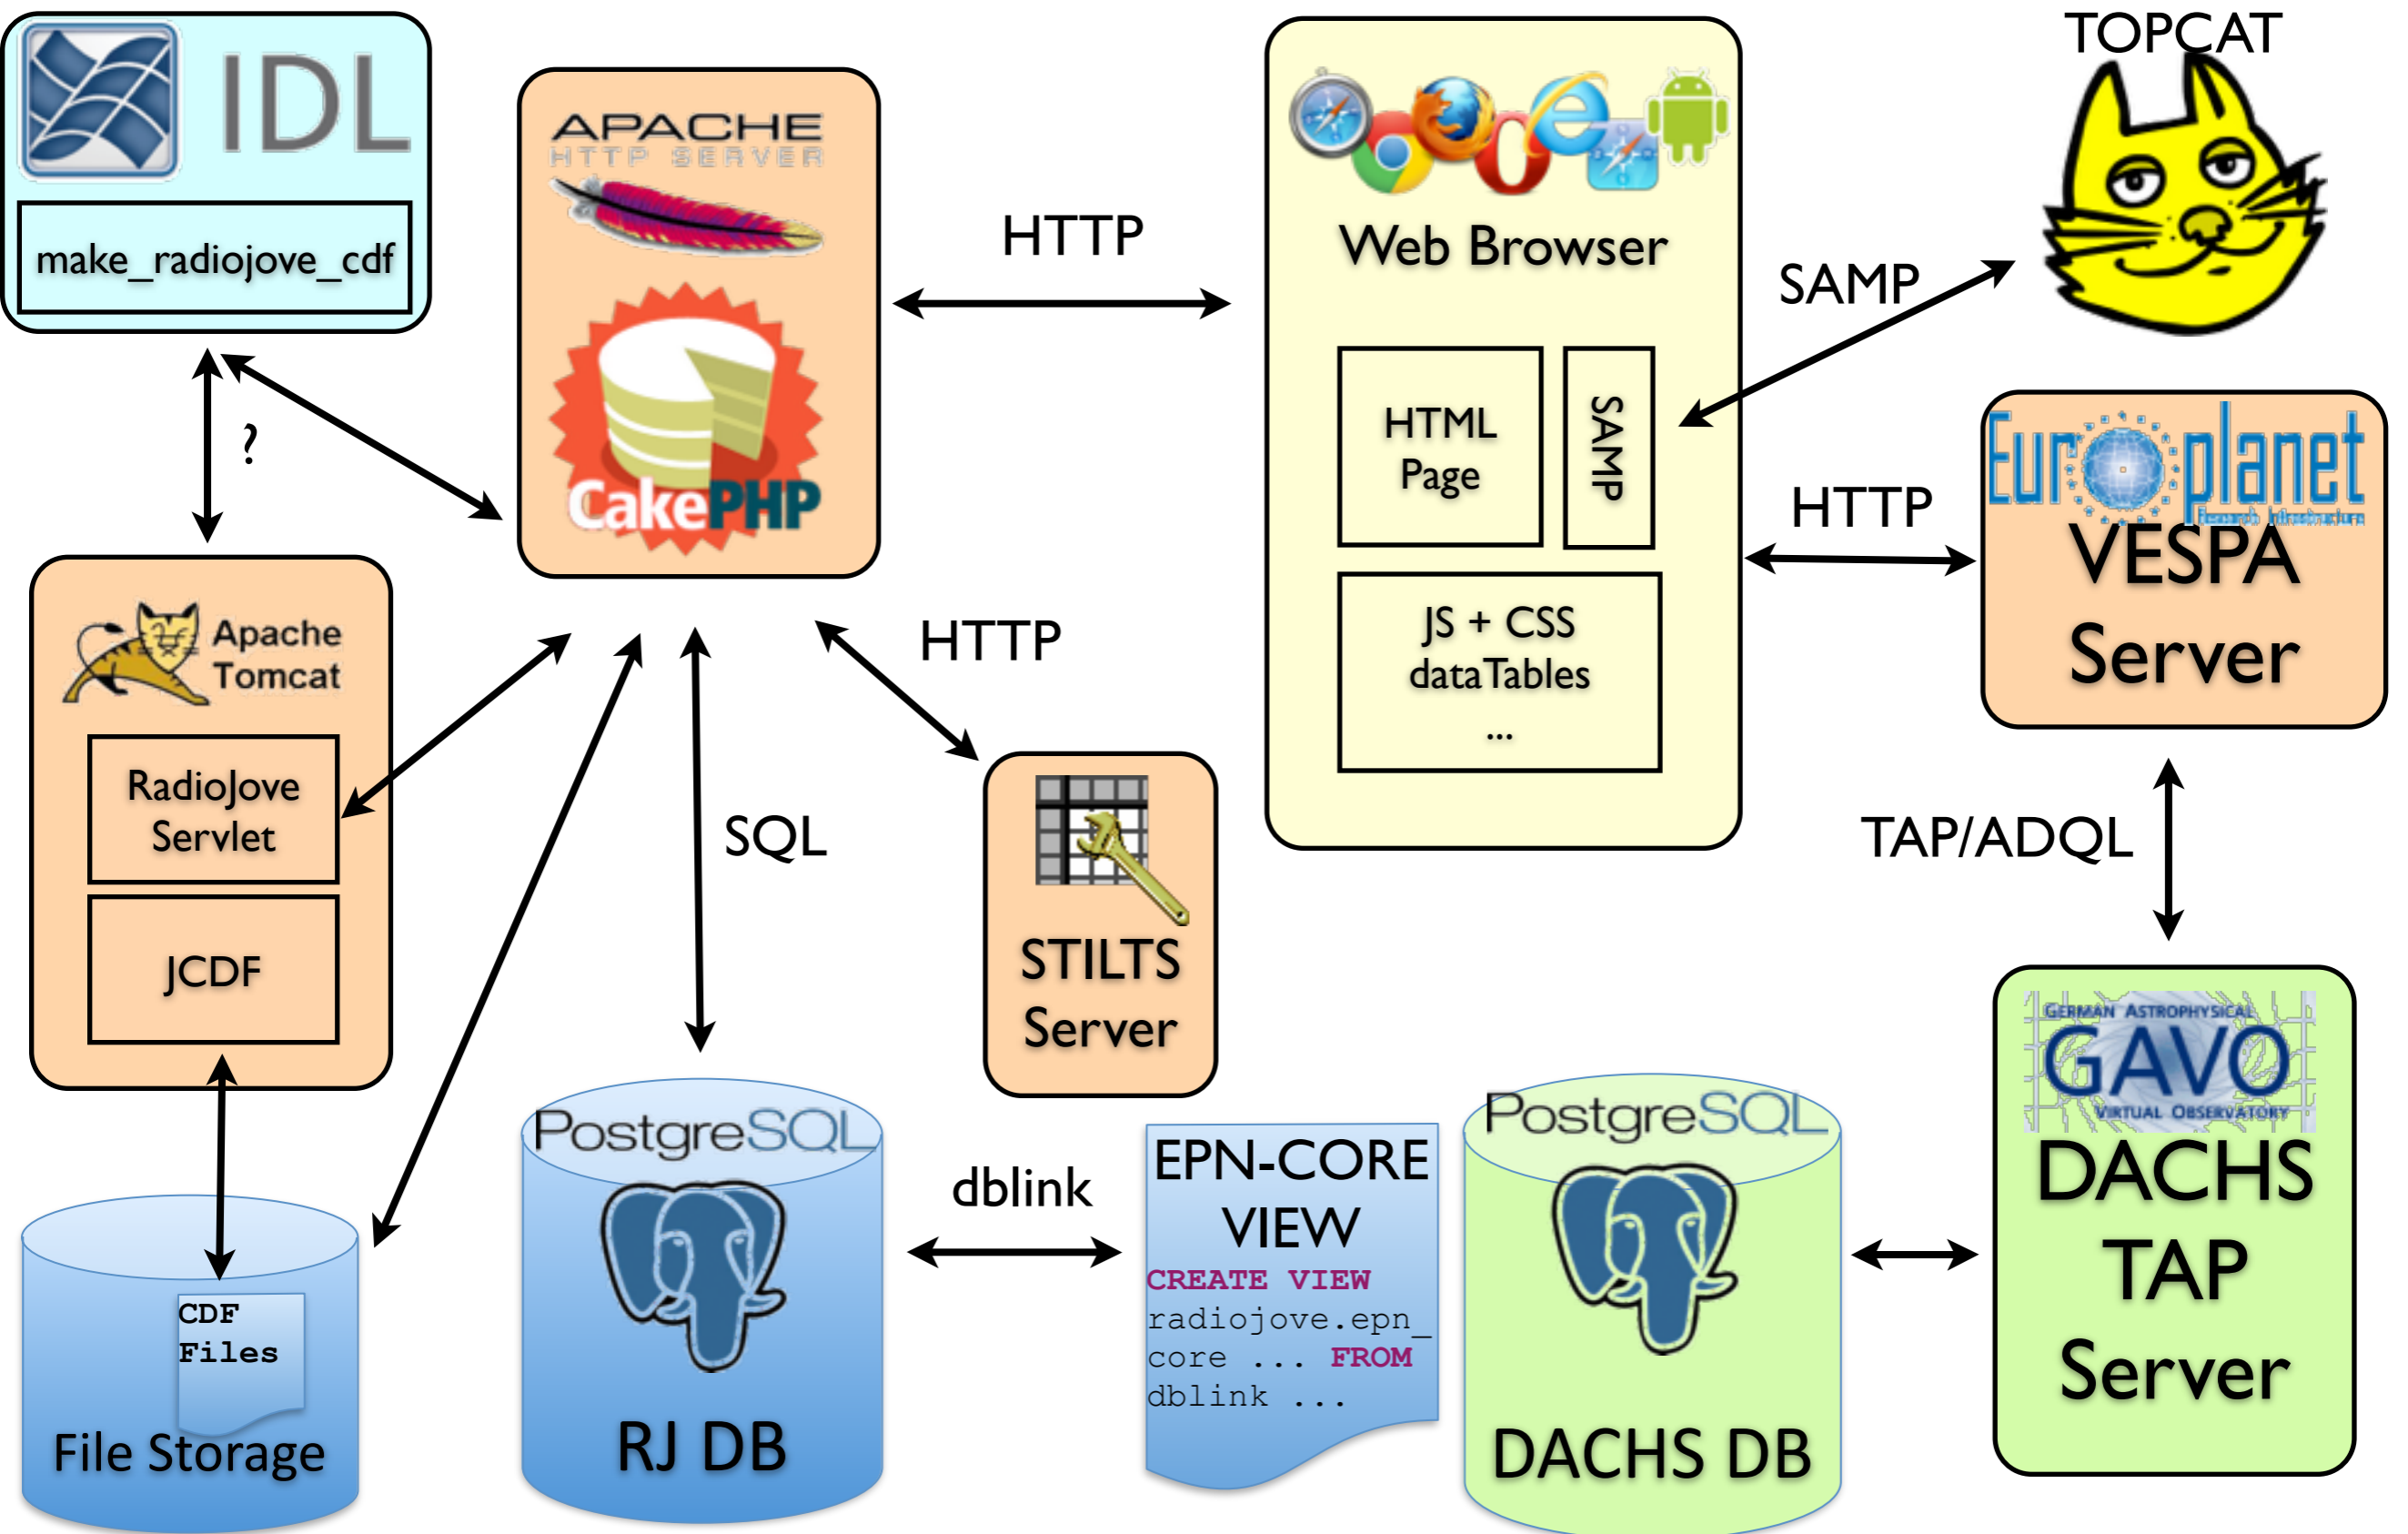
IDL

make_radiojove_cdf

APACHE
HTTP SERVER

CakePHP

HTTP

Web Browser

TOPCAT

SAMP

HTML Page

SAMP

JS + CSS
dataTables
...

?

Apache Tomcat

RadioJove Servlet

JCDF

HTTP

Europlanet
Research Infrastructure

VESPA Server

HTTP

SQL

STILTS Server

TAP/ADQL

PostgreSQL

CDF Files

File Storage

RJ DB

dblink

EPN-CORE VIEW
CREATE VIEW radiojove.epn_core ... FROM dblink ...

PostgreSQL

DACHS DB

GERMAN ASTROPHYSICAL
GAVO
VIRTUAL OBSERVATORY

DACHS TAP Server